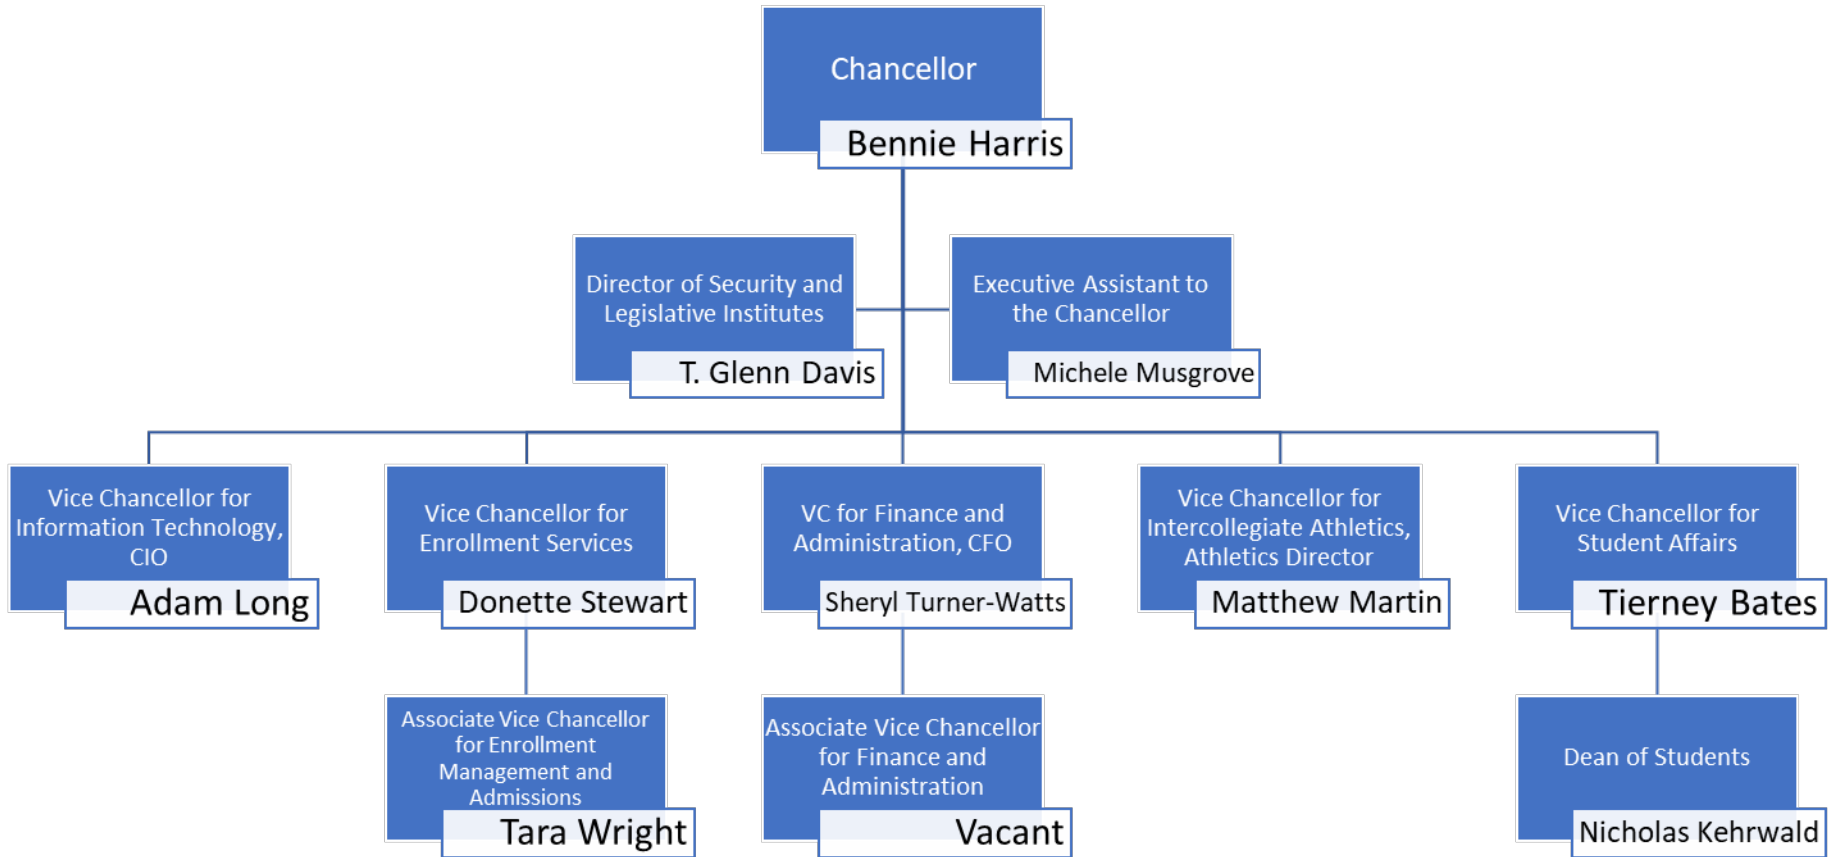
Chancellor
Bennie Harris

Director of Security and Legislative Institutes
T. Glenn Davis

Executive Assistant to the Chancellor
Michele Musgrove

Vice Chancellor for Information Technology, CIO
Adam Long

Vice Chancellor for Enrollment Services
Donette Stewart

VC for Finance and Administration, CFO
Sheryl Turner-Watts

Vice Chancellor for Intercollegiate Athletics, Athletics Director
Matthew Martin

Vice Chancellor for Student Affairs
Tierney Bates

Associate Vice Chancellor for Enrollment Management and Admissions
Tara Wright

Associate Vice Chancellor for Finance and Administration
Vacant

Dean of Students
Nicholas Kehrwald